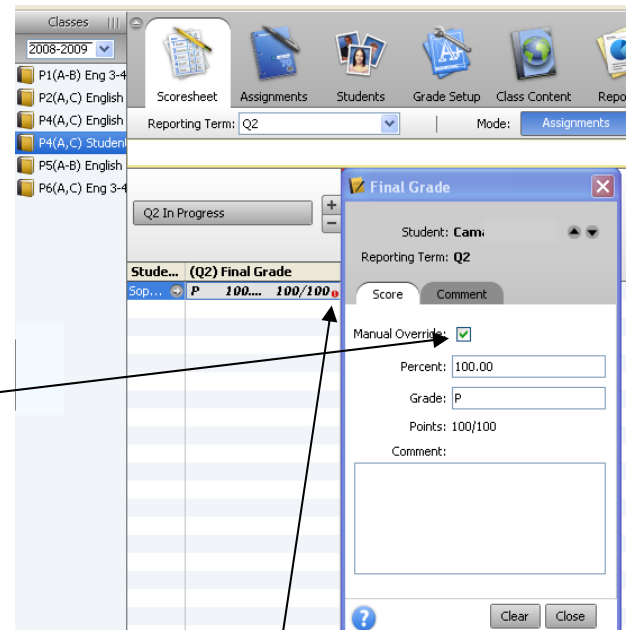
Classes

2008-2009

P1(A-B) Eng 3-4

P2(A,C) English

P4(A,C) English

P4(A,C) Student

P5(A-B) English

P6(A,C) Eng 3-4

Scoresheet

Assignments

Students

Grade Setup

Class Content

Repo

Reporting Term: Q2

Mode:

Assignments

Q2 In Progress

| Stude... | (Q2) Final Grade |
|---|---|
| Sop... | P 100... 100/100 |

Final Grade

Student: Cam

Reporting Term: Q2

Score

Comment

Manual Override:

Percent: 100.00

Grade: P

Points: 100/100

Comment:

Clear

Close